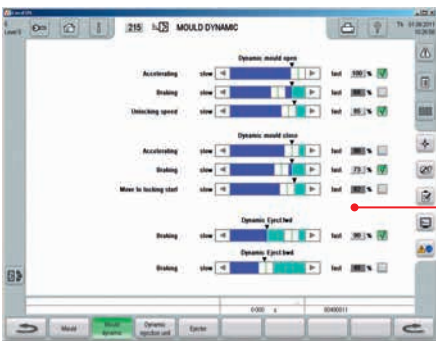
Level 5

215 MOULD DYNAMIC

Th 01.09.2011

Dynamic mould open

Accelerating slow fast 100 %

Braking slow fast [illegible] %

Unlocking speed slow fast 80 %

Dynamic mould close

Accelerating slow fast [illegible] %

Braking slow fast 73 %

Move to locking start slow fast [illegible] %

Dynamic Eject fwd

Braking slow fast 90 %

Dynamic Eject bwd

Braking slow fast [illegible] %

0.000 s 00400011

Mould

Mould dynamic

Dynamic injection unit

Ejector